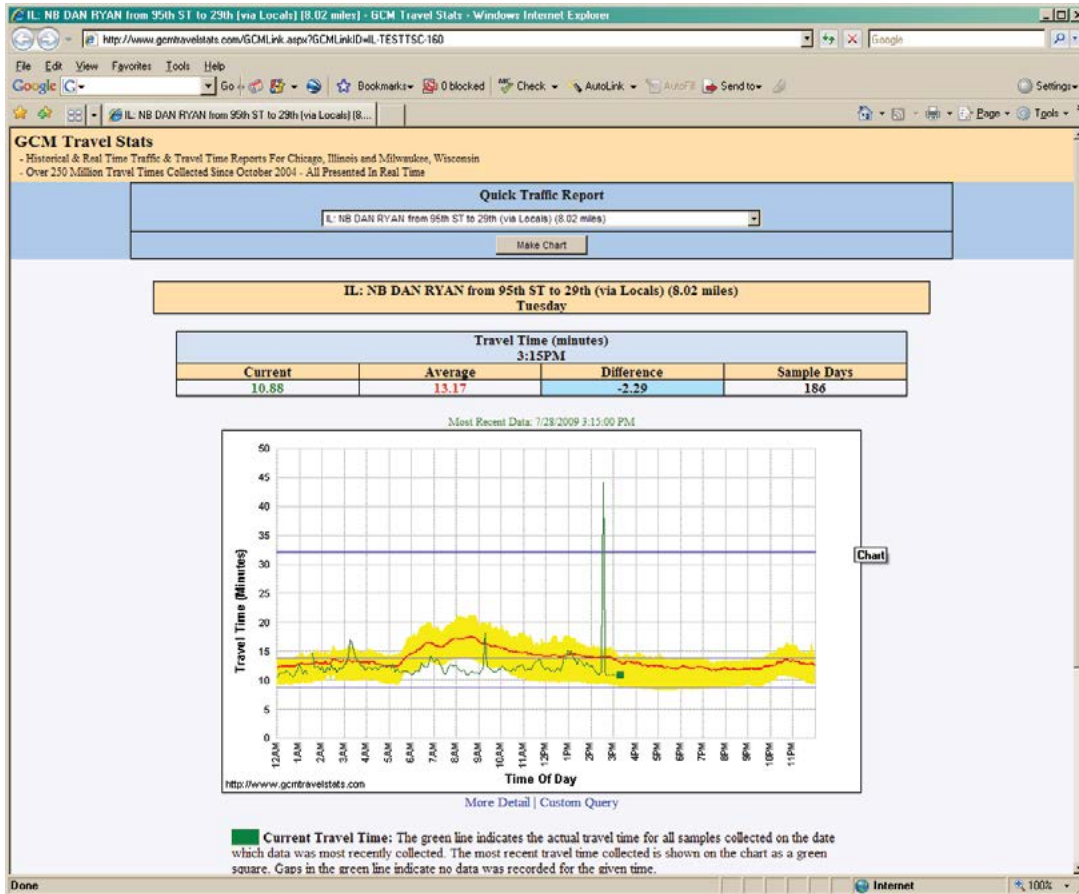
IL: NB DAN RYAN from 95th ST to 29th (via Locals) (8.02 miles) - GCM Travel Stats - Windows Internet Explorer

http://www.gcmtravelstats.com/GCMLink.aspx?GCMLinkID=IL-TESTTSC-160

Google

File Edit View Favorites Tools Help

Google G- Go Bookmarks 0 blocked Check AutoLink AutoFill Send to Settings

IL: NB DAN RYAN from 95th ST to 29th (via Locals) (8...

Page Tools

GCM Travel Stats
- Historical & Real Time Traffic & Travel Time Reports For Chicago, Illinois and Milwaukee, Wisconsin
- Over 250 Million Travel Times Collected Since October 2004 - All Presented In Real Time

Quick Traffic Report

IL: NB DAN RYAN from 95th ST to 29th (via Locals) (8.02 miles)

Make Chart

IL: NB DAN RYAN from 95th ST to 29th (via Locals) (8.02 miles)
Tuesday

Travel Time (minutes)
3:15PM

| Current | Average | Difference | Sample Days |
|---|---|---|---|
| 10.88 | 13.17 | -2.29 | 186 |

Most Recent Data: 7/28/2009 3:15:00 PM

Chart

50
45
40
35
30
25
20
15
10
5
0

Travel Time (Minutes)

12AM 1AM 2AM 3AM 4AM 5AM 6AM 7AM 8AM 9AM 10AM 11AM 12PM 1PM 2PM 3PM 4PM 5PM 6PM 7PM 8PM 9PM 10PM 11PM

Time Of Day

http://www.gcmtravelstats.com

More Detail | Custom Query

Current Travel Time: The green line indicates the actual travel time for all samples collected on the date which data was most recently collected. The most recent travel time collected is shown on the chart as a green square. Gaps in the green line indicate no data was recorded for the given time.

Done

Internet

100%